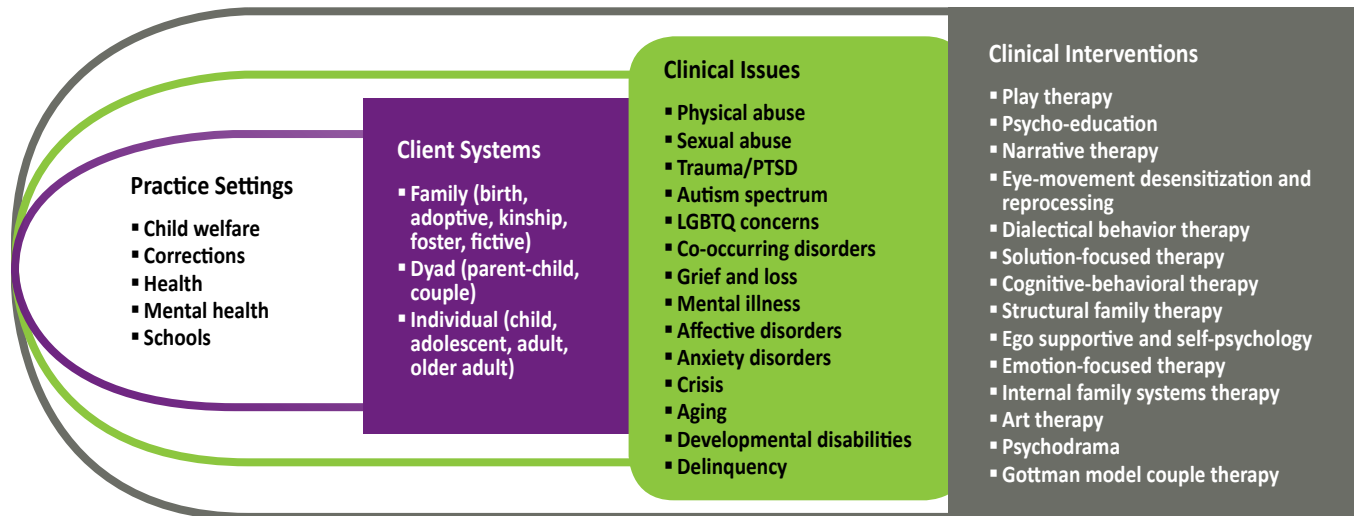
Practice Settings

- Child welfare
- Corrections
- Health
- Mental health
- Schools

Client Systems

- Family (birth, adoptive, kinship, foster, fictive)
- Dyad (parent-child, couple)
- Individual (child, adolescent, adult, older adult)

Clinical Issues

- Physical abuse
- Sexual abuse
- Trauma/PTSD
- Autism spectrum
- LGBTQ concerns
- Co-occurring disorders
- Grief and loss
- Mental illness
- Affective disorders
- Anxiety disorders
- Crisis
- Aging
- Developmental disabilities
- Delinquency

Clinical Interventions

- Play therapy
- Psycho-education
- Narrative therapy
- Eye-movement desensitization and reprocessing
- Dialectical behavior therapy
- Solution-focused therapy
- Cognitive-behavioral therapy
- Structural family therapy
- Ego supportive and self-psychology
- Emotion-focused therapy
- Internal family systems therapy
- Art therapy
- Psychodrama
- Gottman model couple therapy